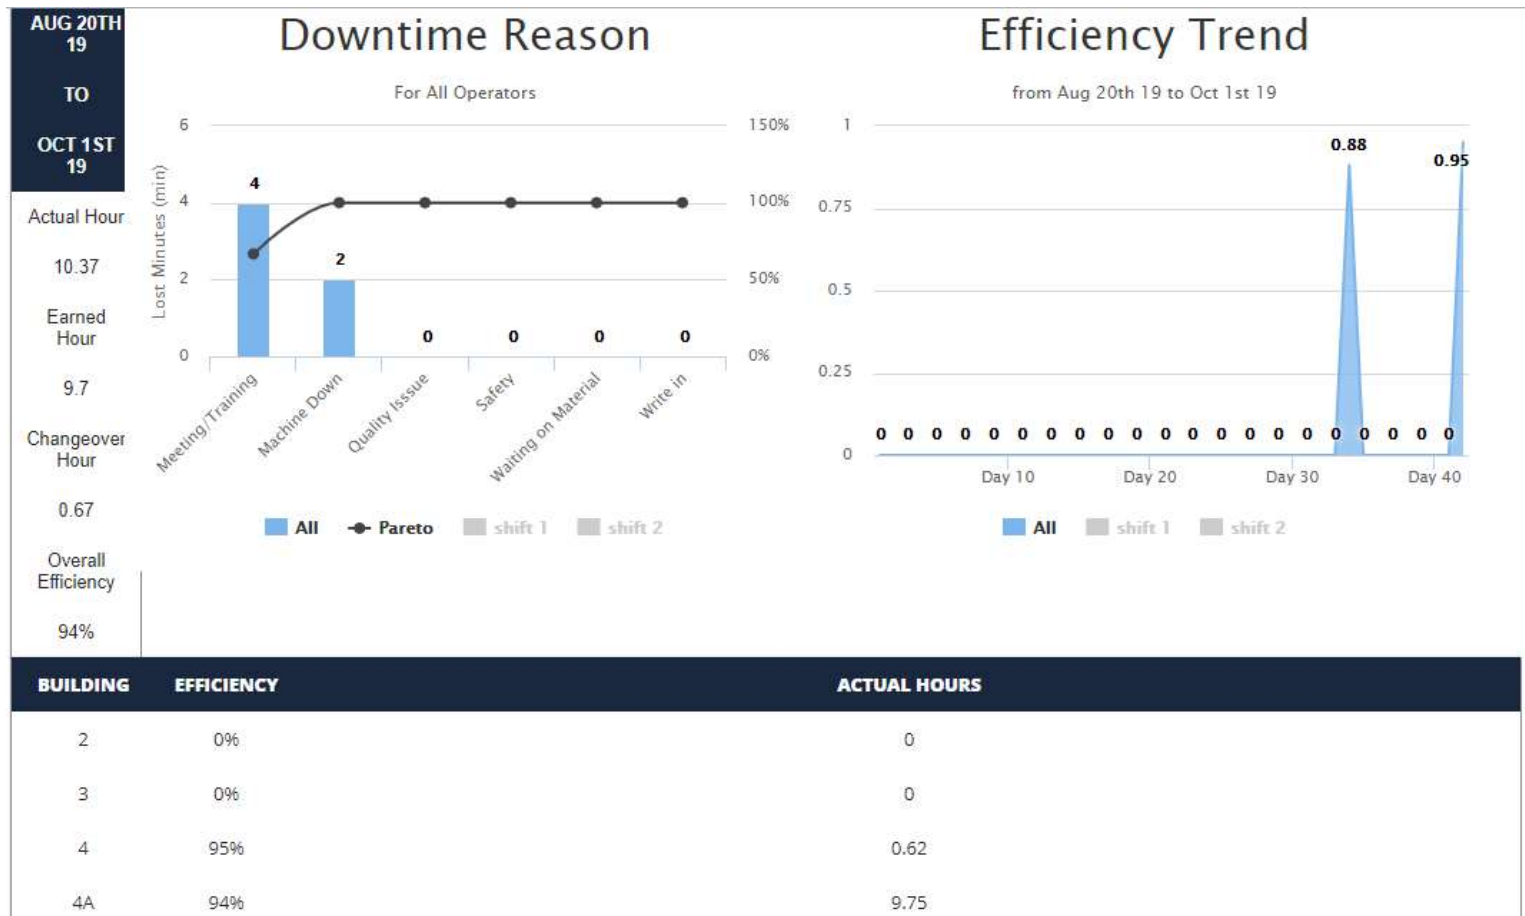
AUG 20TH 19

TO

OCT 1ST 19

Actual Hour

10.37

Earned Hour

9.7

Changeover Hour

0.67

Overall Efficiency

94%

Downtime Reason

For All Operators

Lost Minutes (min)

6
4
2
0

150%
100%
50%
0%

4
2
0
0
0
0

Meeting/Training
Machine Down
Quality Issue
Safety
Waiting on Material
Write in

All
Pareto
shift 1
shift 2

Efficiency Trend

from Aug 20th 19 to Oct 1st 19

1
0.75
0.5
0.25
0

0.88
0.95
0 0 0 0 0 0 0 0 0 0 0 0 0 0 0 0 0 0 0 0 0

Day 10
Day 20
Day 30
Day 40

All
shift 1
shift 2

| BUILDING | EFFICIENCY | ACTUAL HOURS |
|---|---|---|
| 2 | 0% | 0 |
| 3 | 0% | 0 |
| 4 | 95% | 0.62 |
| 4A | 94% | 9.75 |